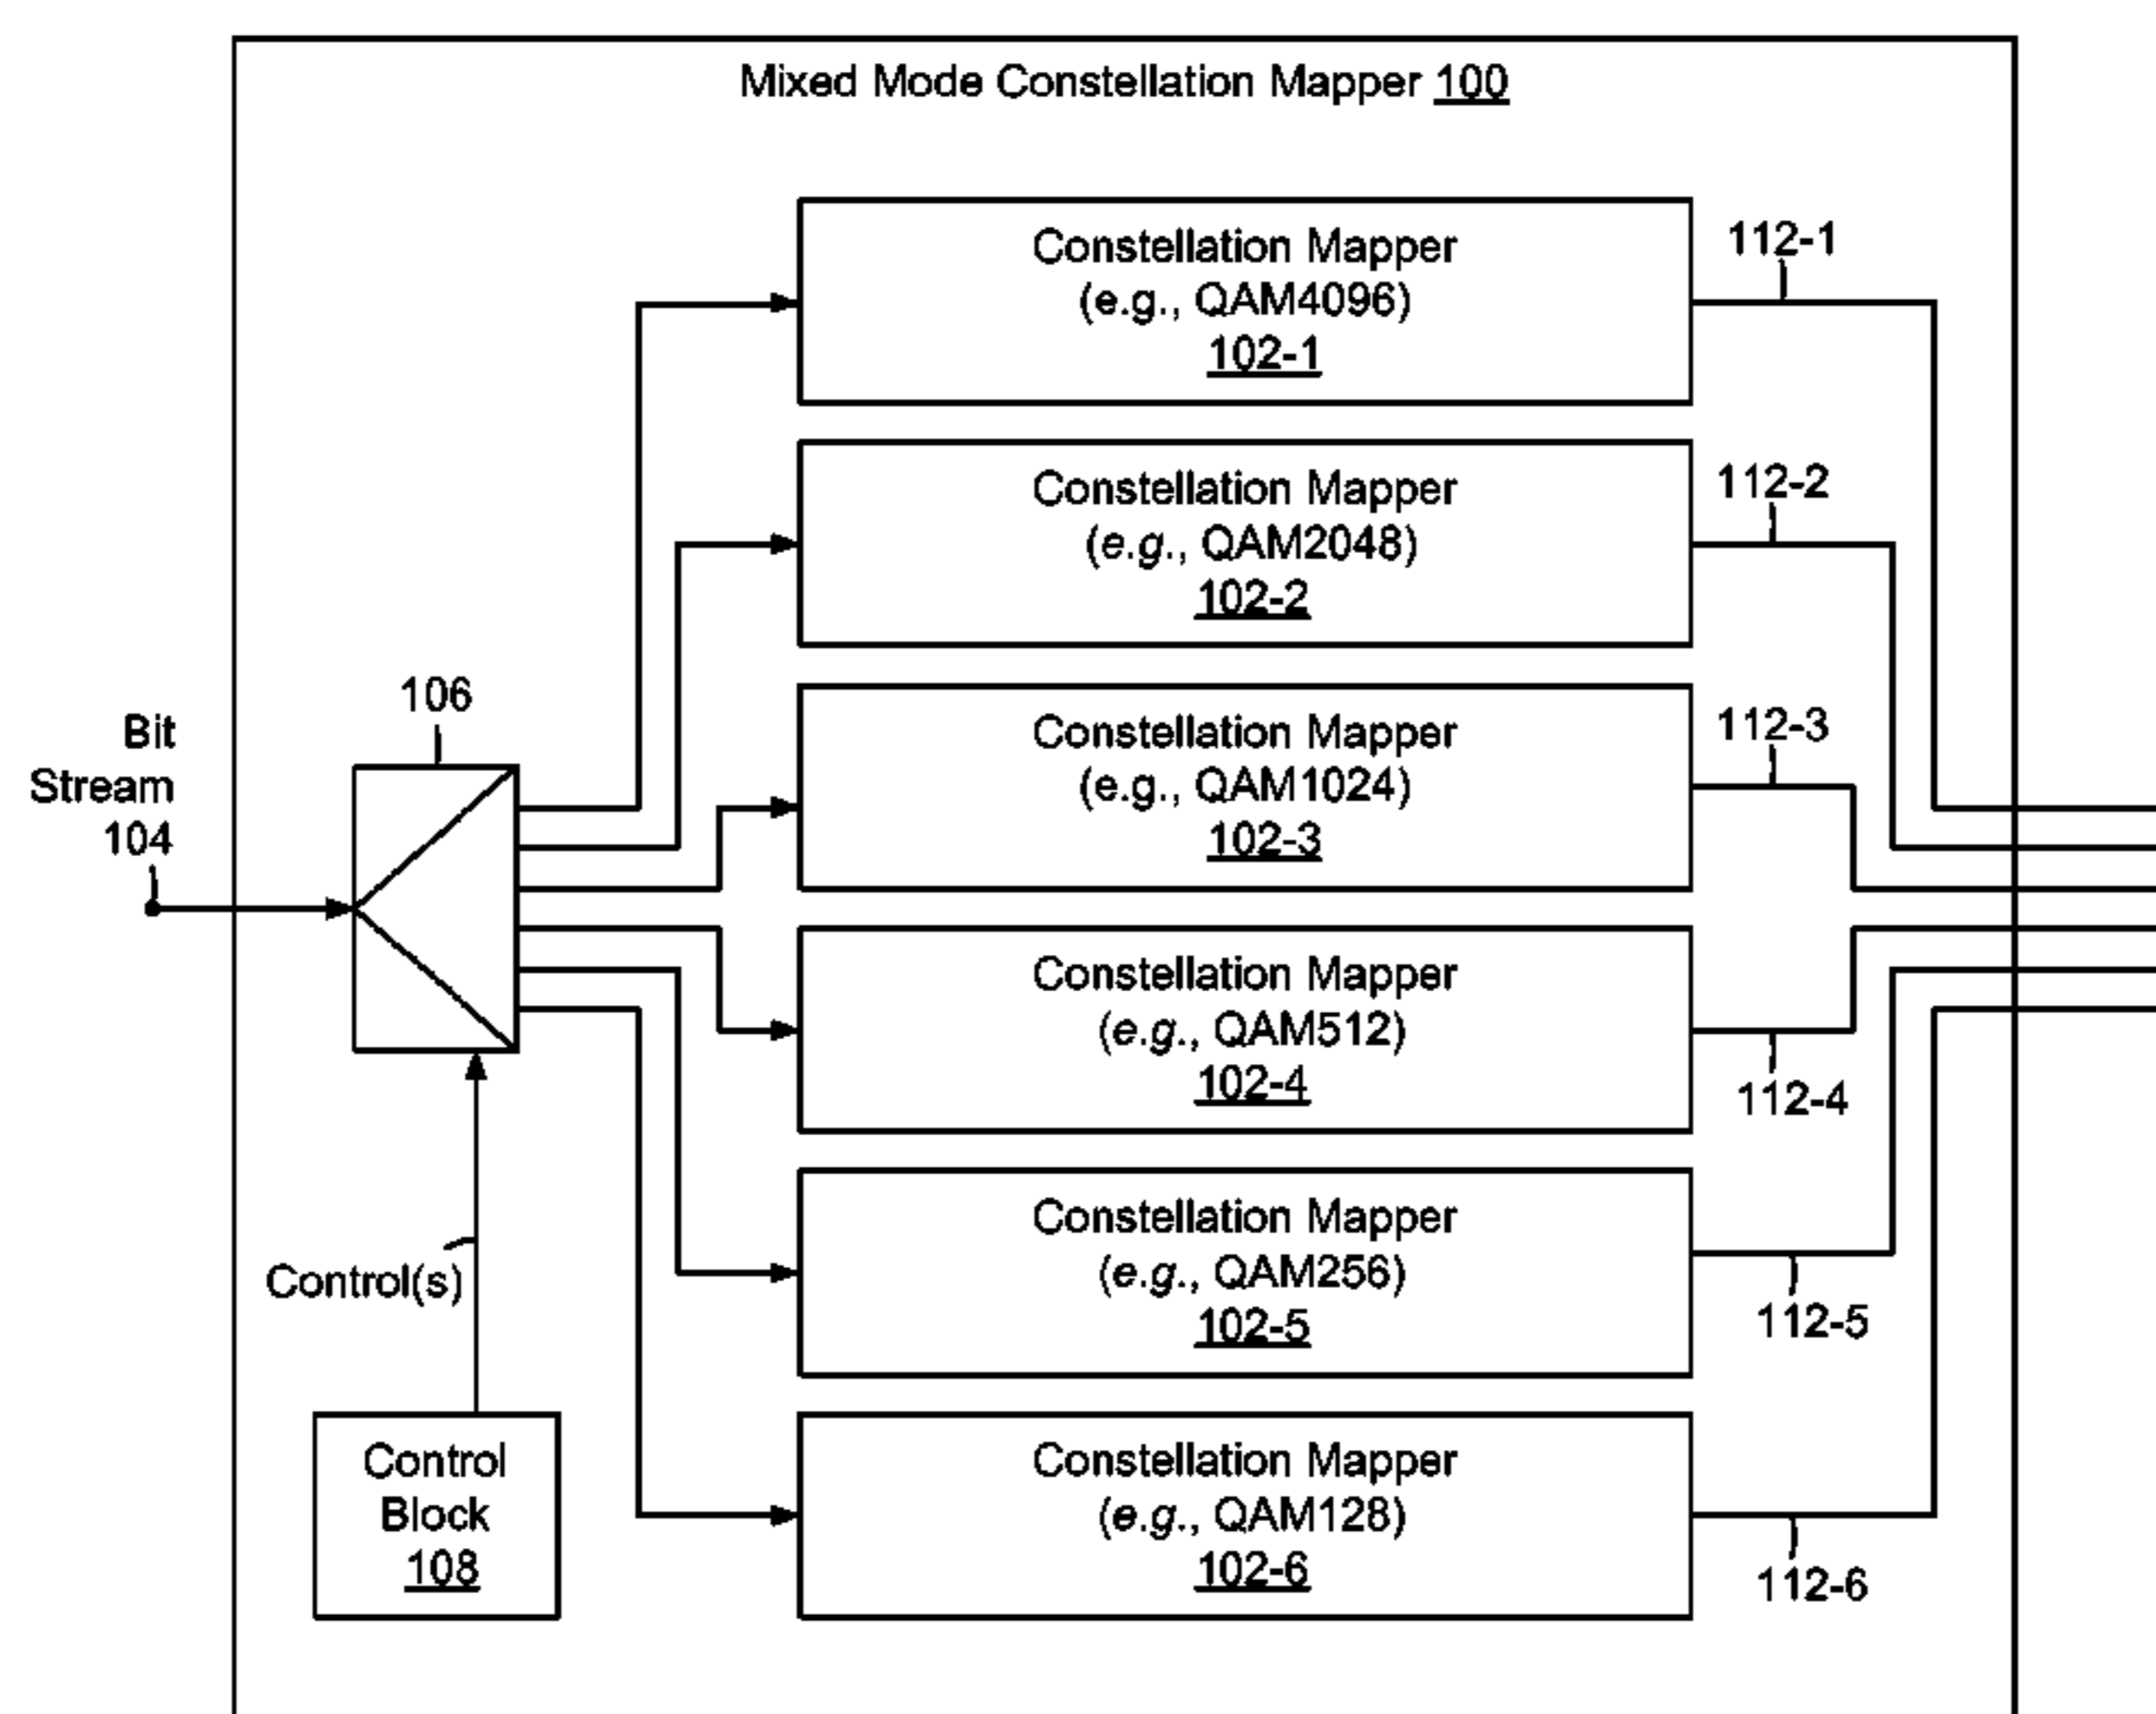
Mixed Mode Constellation Mapper 100

Constellation Mapper (e.g., QAM4096) 102-1

112-1

Constellation Mapper (e.g., QAM2048) 102-2

112-2

106

Bit Stream 104

Constellation Mapper (e.g., QAM1024) 102-3

112-3

Constellation Mapper (e.g., QAM512) 102-4

112-4

Control(s)

Constellation Mapper (e.g., QAM256) 102-5

112-5

Control Block 108

Constellation Mapper (e.g., QAM128) 102-6

112-6